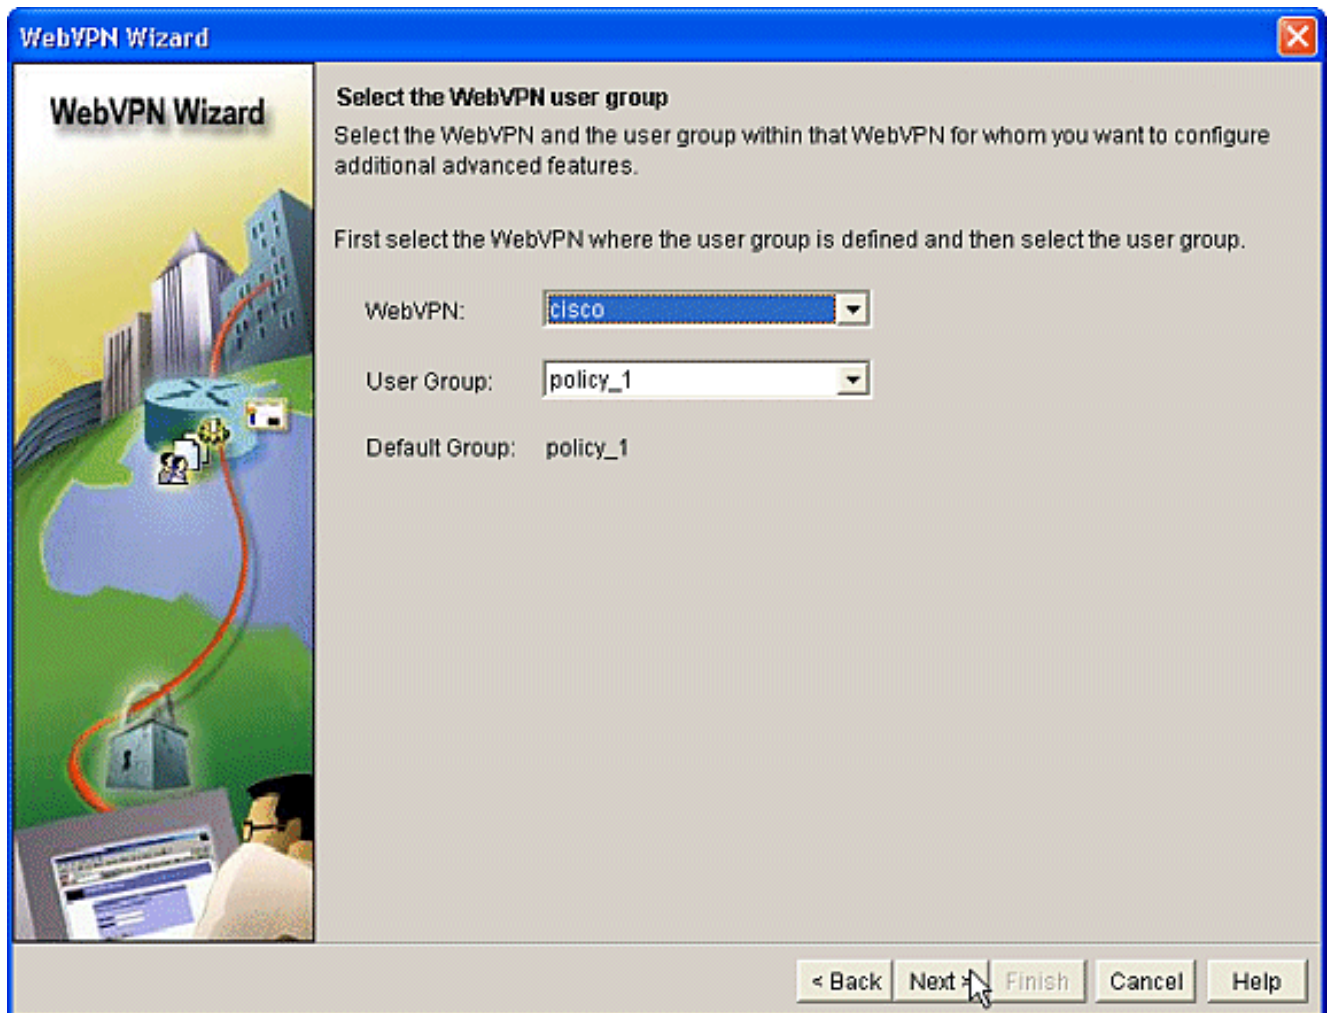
WebVPN Wizard

WebVPN Wizard

Select the WebVPN user group

Select the WebVPN and the user group within that WebVPN for whom you want to configure additional advanced features.

First select the WebVPN where the user group is defined and then select the user group.

WebVPN: cisco

User Group: policy_1

Default Group: policy_1

< Back Next > Finish Cancel Help